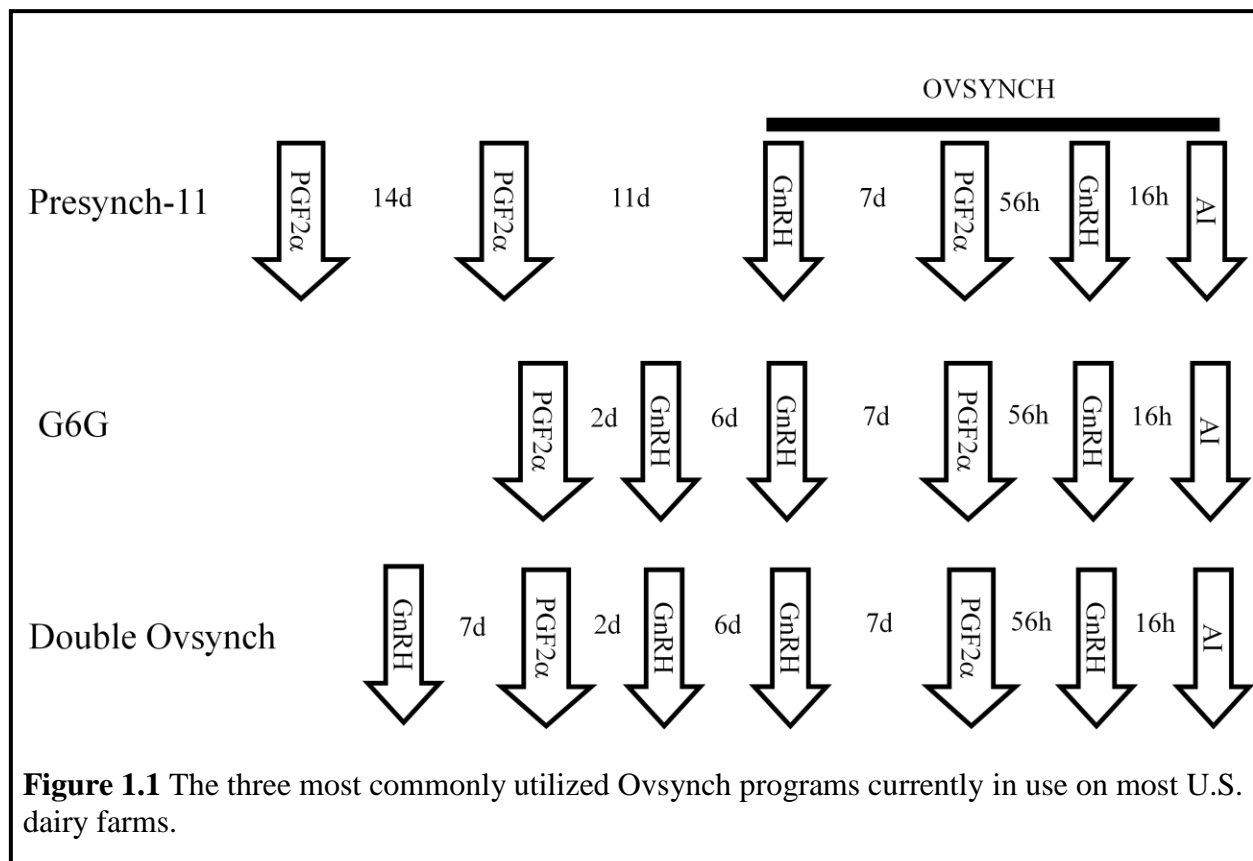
OVSYNCH

Presynch-11 PGF2$\alpha$ 14d PGF2$\alpha$ 11d GnRH 7d PGF2$\alpha$ 56h GnRH 16h AI

G6G PGF2$\alpha$ 2d GnRH 6d GnRH 7d PGF2$\alpha$ 56h GnRH 16h AI

Double Ovsynch GnRH 7d PGF2$\alpha$ 2d GnRH 6d GnRH 7d PGF2$\alpha$ 56h GnRH 16h AI

**Figure 1.1** The three most commonly utilized Ovsynch programs currently in use on most U.S. dairy farms.